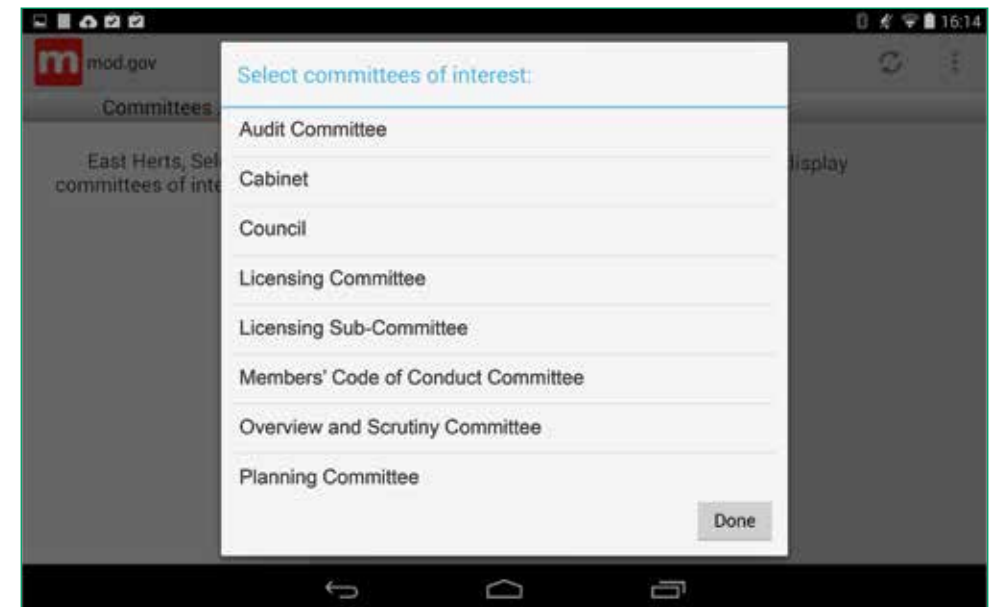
16:14

m mod.gov

Committees

East Herts, Sel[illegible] display committees of inte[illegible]

Select committees of interest:

Audit Committee

Cabinet

Council

Licensing Committee

Licensing Sub-Committee

Members' Code of Conduct Committee

Overview and Scrutiny Committee

Planning Committee

Done